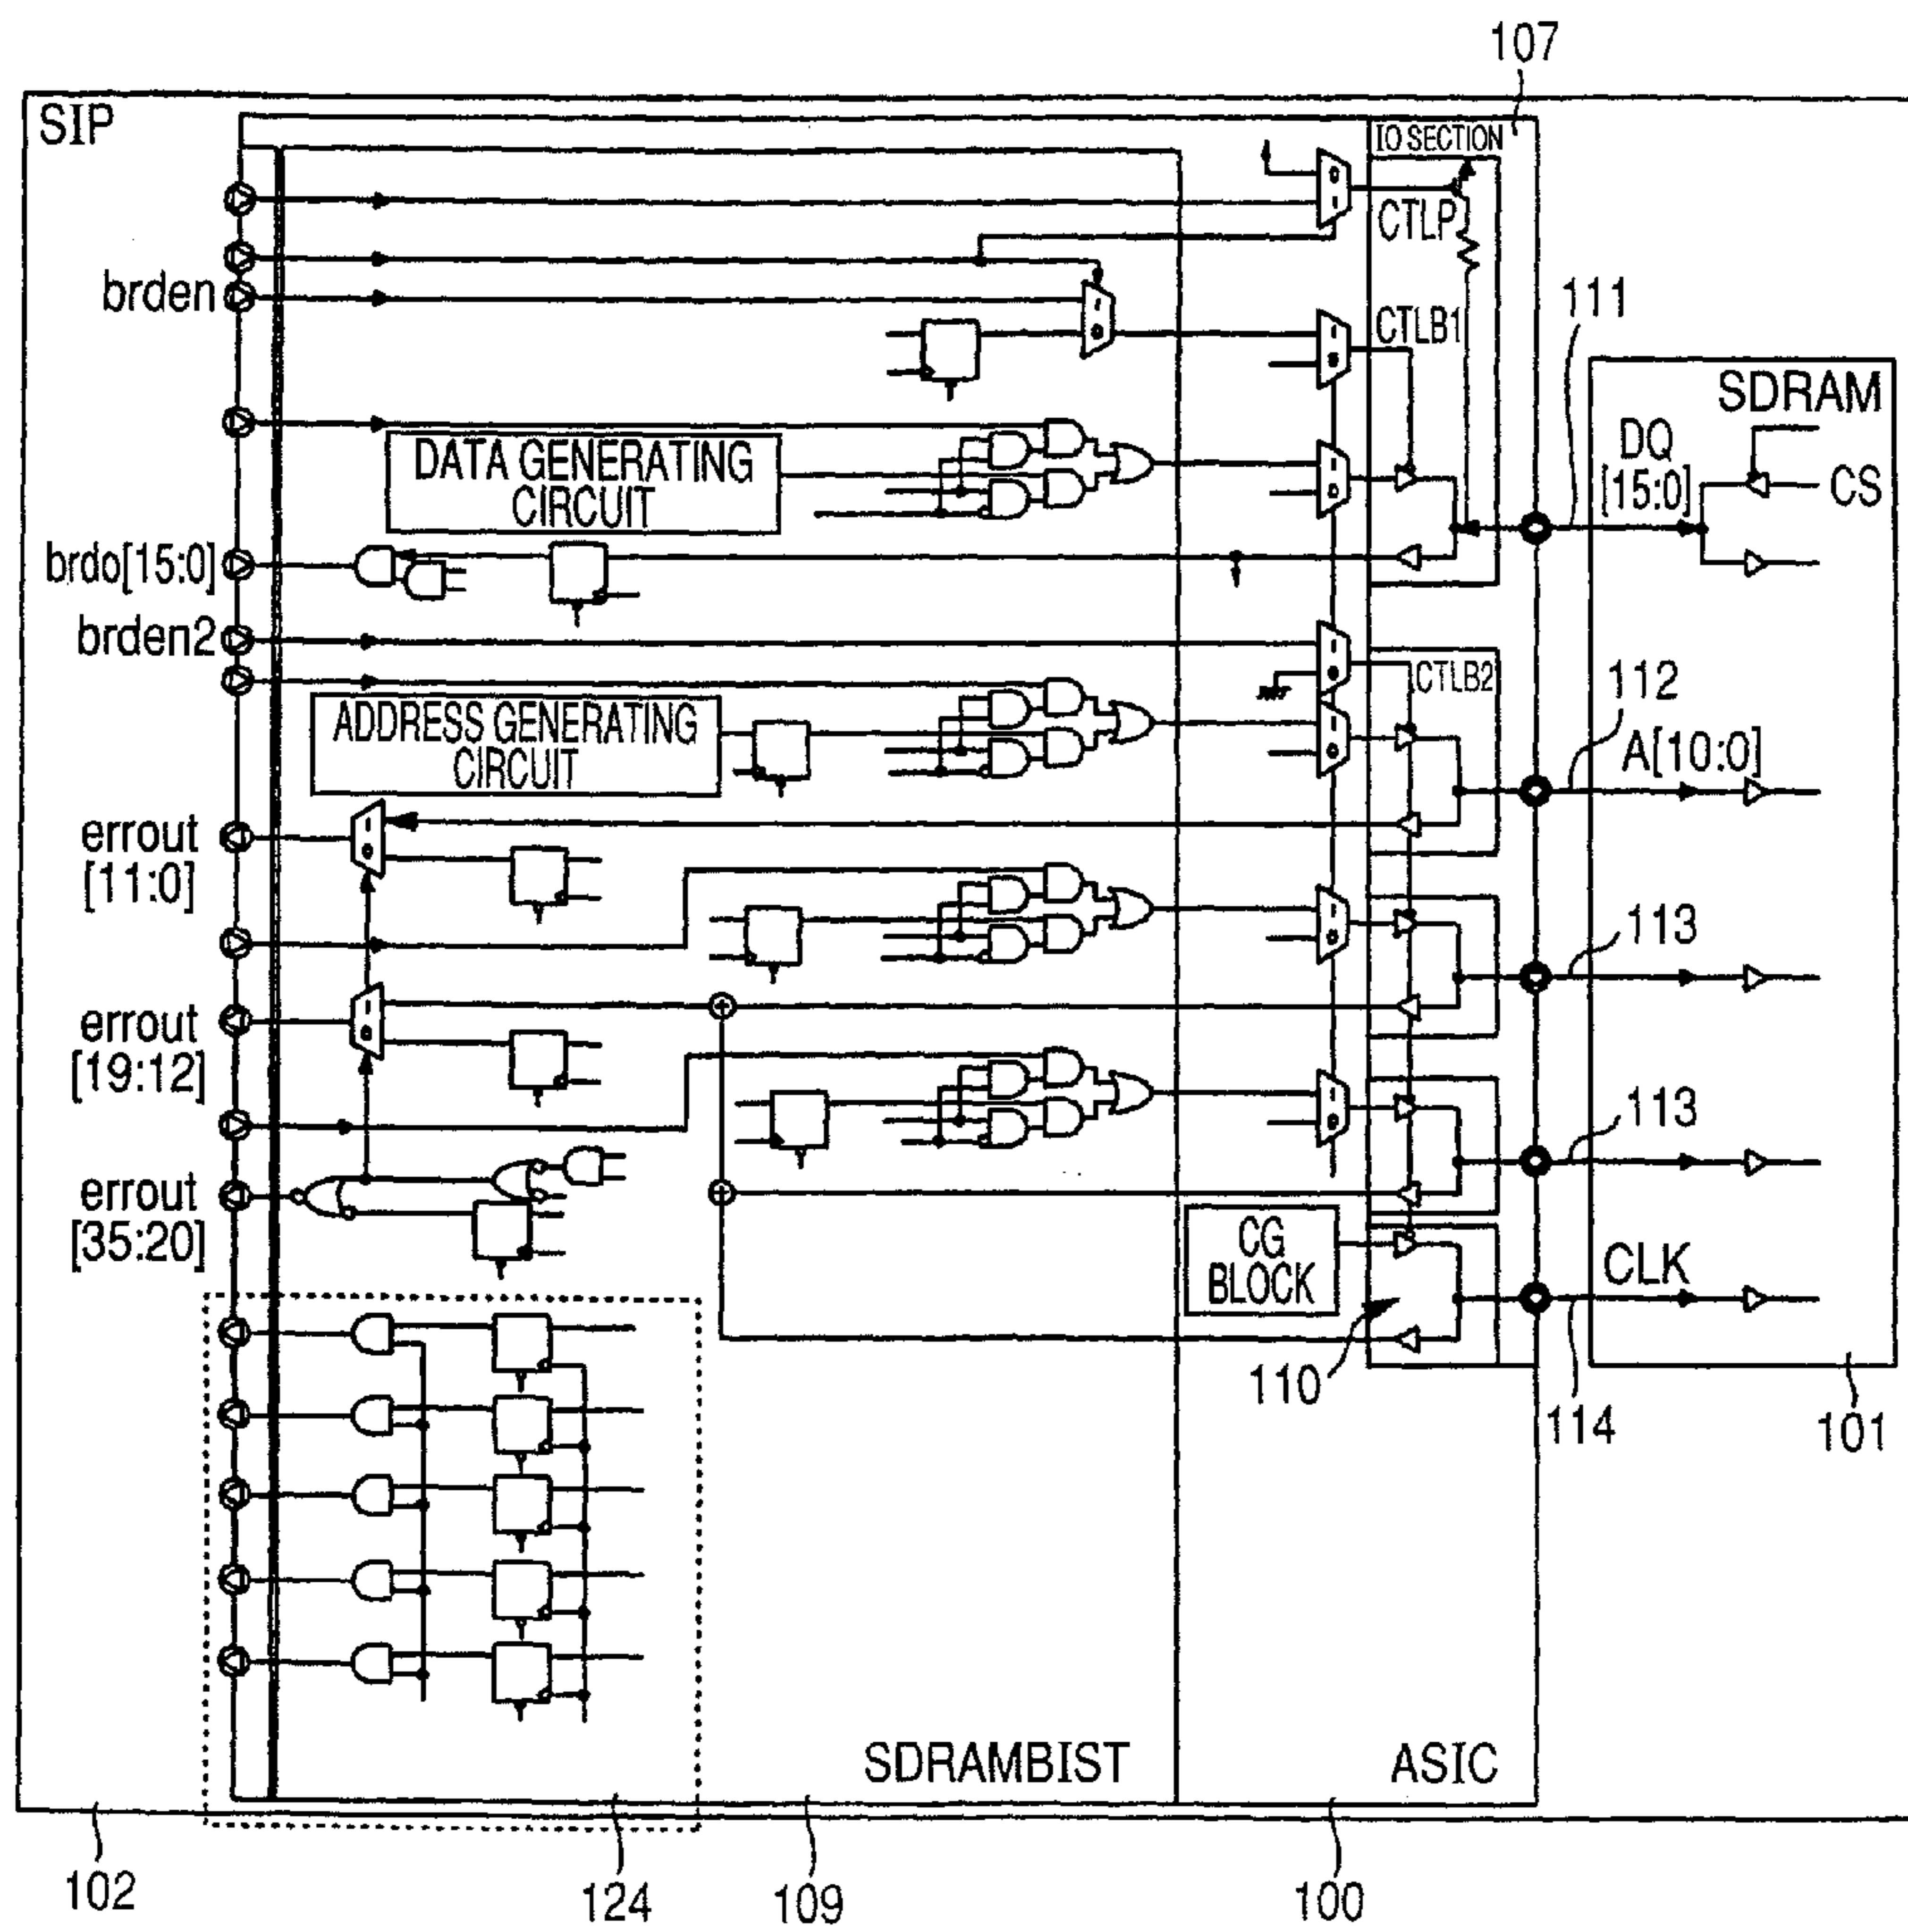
107

SIP

IO SECTION

CTLP

brden

CTLB1

111

SDRAM

DATA GENERATING CIRCUIT

DQ [15:0]

CS

brdo[15:0]

brden2

CTLB2

112

ADDRESS GENERATING CIRCUIT

A[10:0]

errout [11:0]

113

errout [19:12]

113

errout [35:20]

CG BLOCK

CLK

110

114

101

SDRAMBIST

ASIC

102

124

109

100